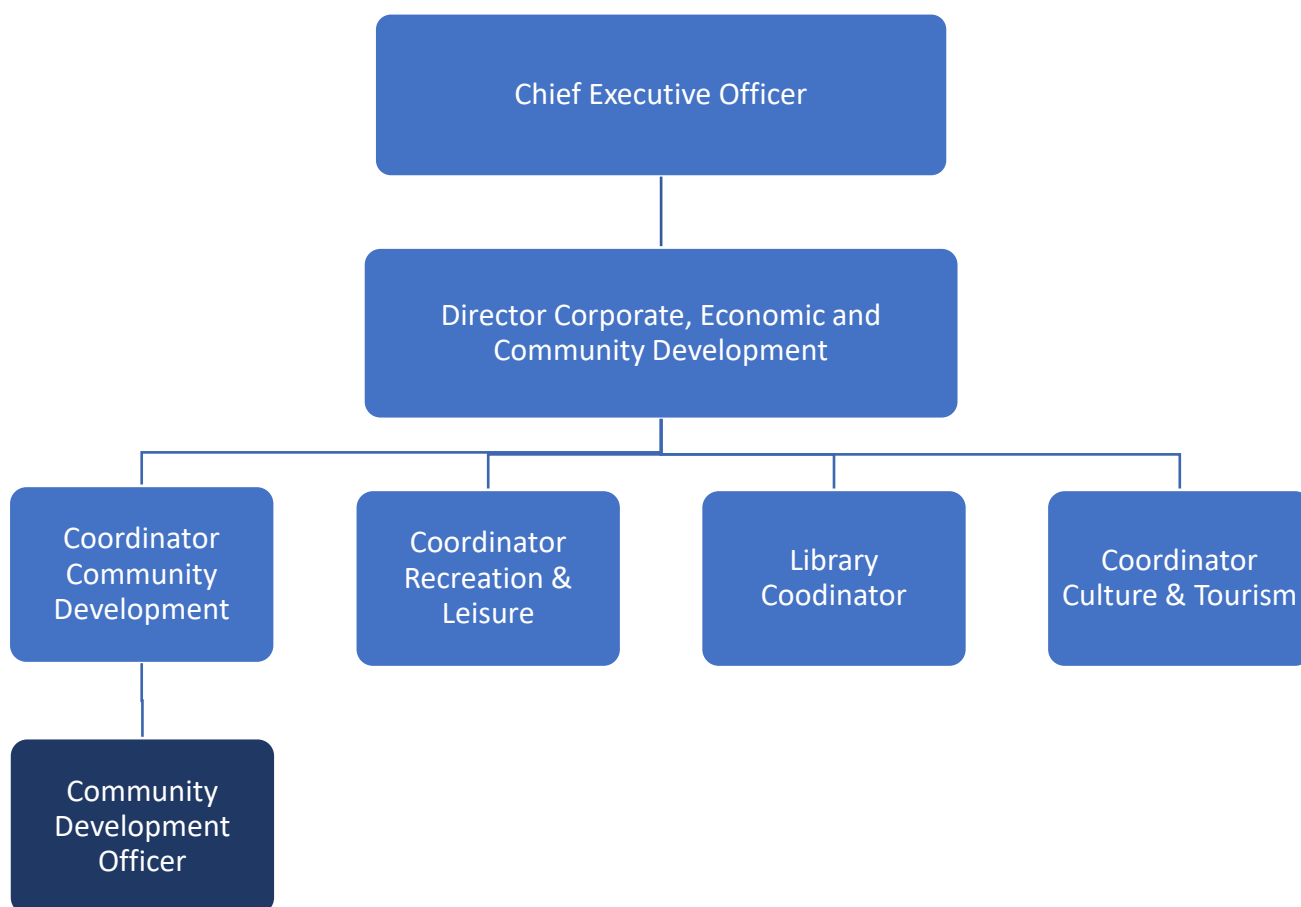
Chief Executive Officer

Director Corporate, Economic and Community Development

Coordinator Community Development

Coordinator Recreation & Leisure

Library Coodinator

Coordinator Culture & Tourism

Community Development Officer